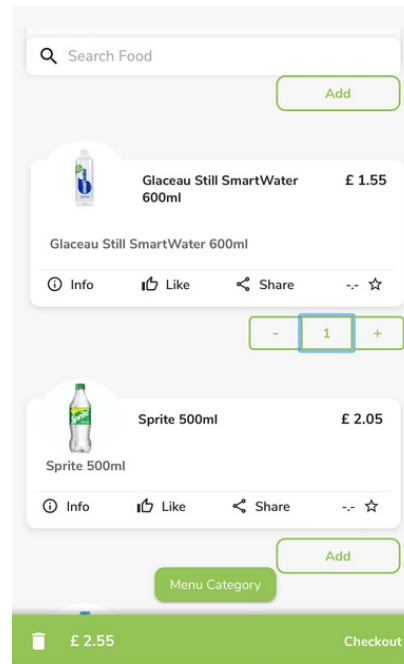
Search Food

Add

Glaceau Still SmartWater 600ml

£ 1.55

Glaceau Still SmartWater 600ml

Info Like Share -.-

- 1 +

Sprite 500ml

£ 2.05

Sprite 500ml

Info Like Share -.-

Add

Menu Category

£ 2.55

Checkout